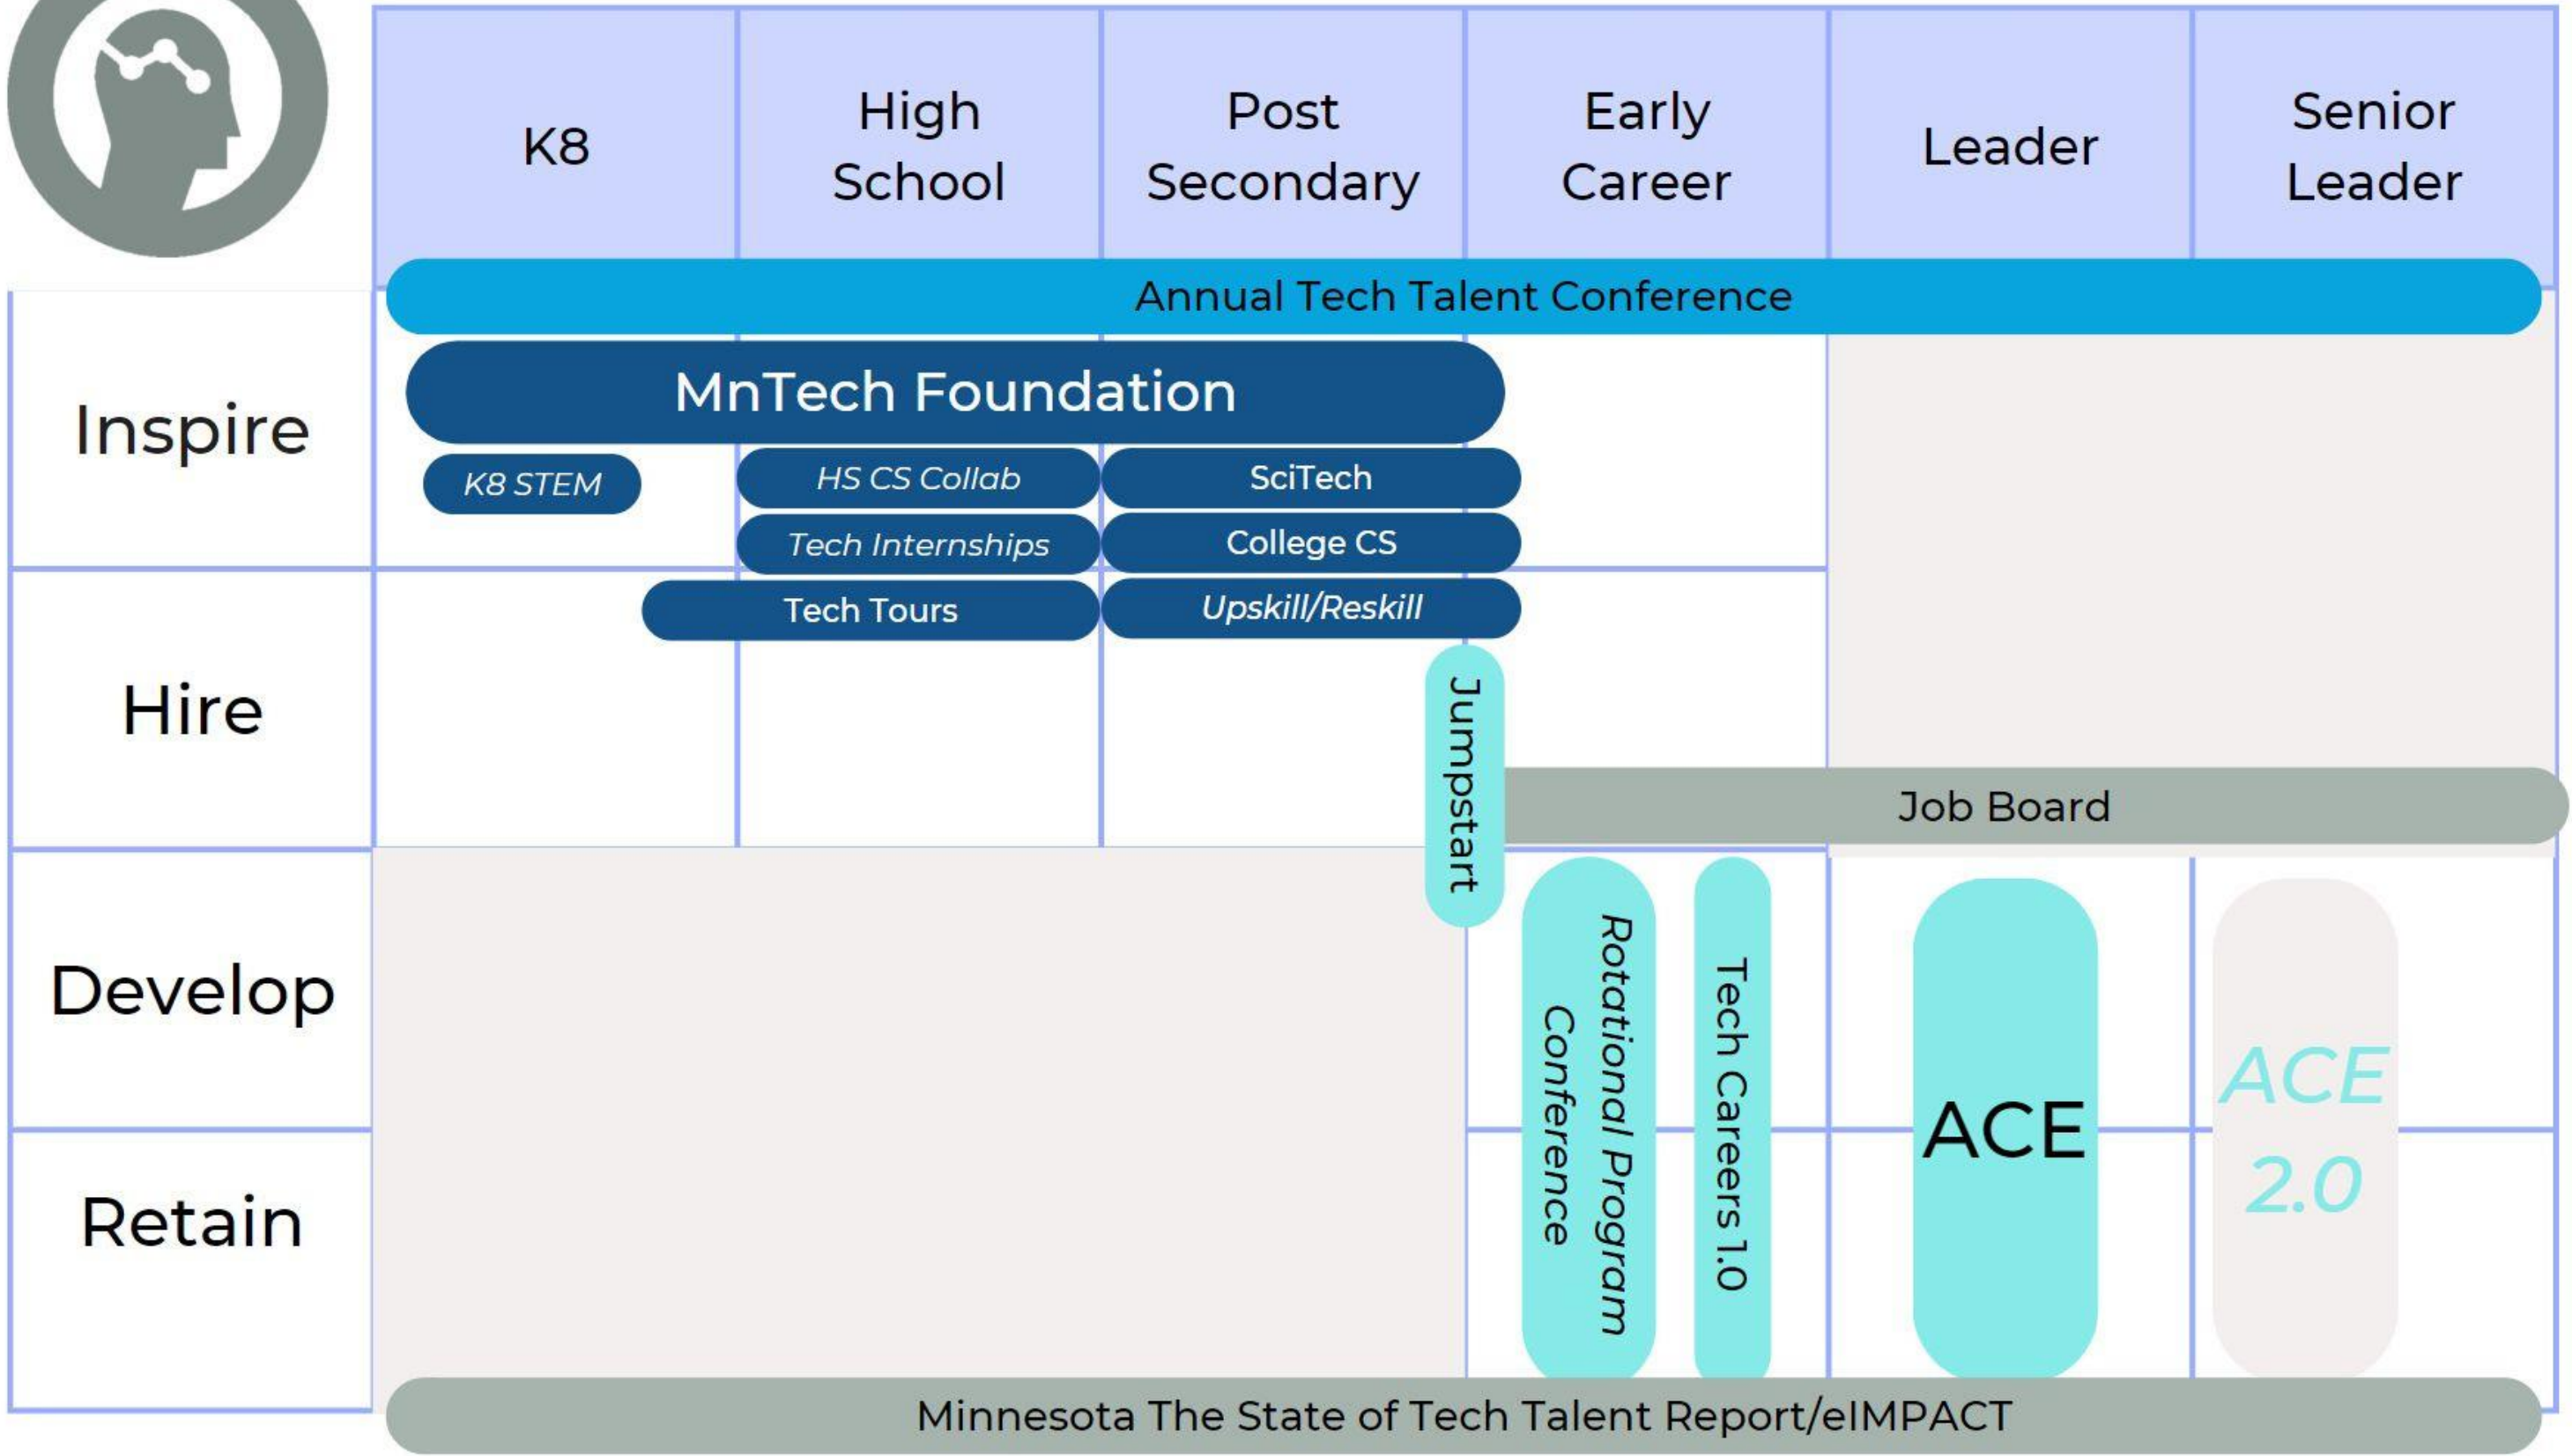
K8

High School

Post Secondary

Early Career

Leader

Senior Leader

Annual Tech Talent Conference

Inspire

MnTech Foundation

K8 STEM

HS CS Collab

SciTech

Tech Internships

College CS

Tech Tours

Upskill/Reskill

Hire

Jumpstart

Job Board

Develop

Rotational Program Conference

Tech Careers 1.0

ACE

ACE 2.0

Retain

Minnesota The State of Tech Talent Report/eIMPACT